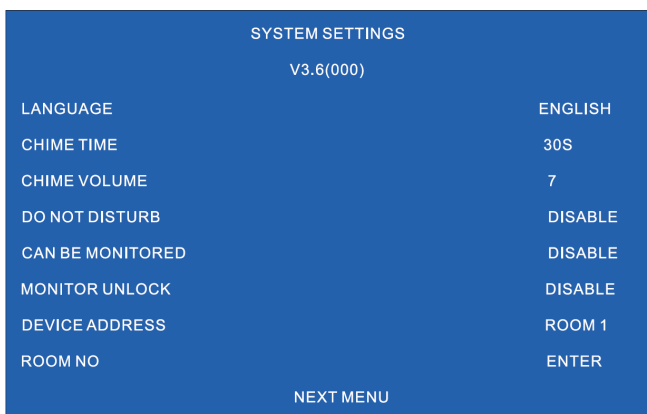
SYSTEM SETTINGS

V3.6(000)

| | |
|---|---|
| LANGUAGE | ENGLISH |
| CHIME TIME | 30S |
| CHIME VOLUME | 7 |
| DO NOT DISTURB | DISABLE |
| CAN BE MONITORED | DISABLE |
| MONITOR UNLOCK | DISABLE |
| DEVICE ADDRESS | ROOM 1 |
| ROOM NO | ENTER |

NEXT MENU